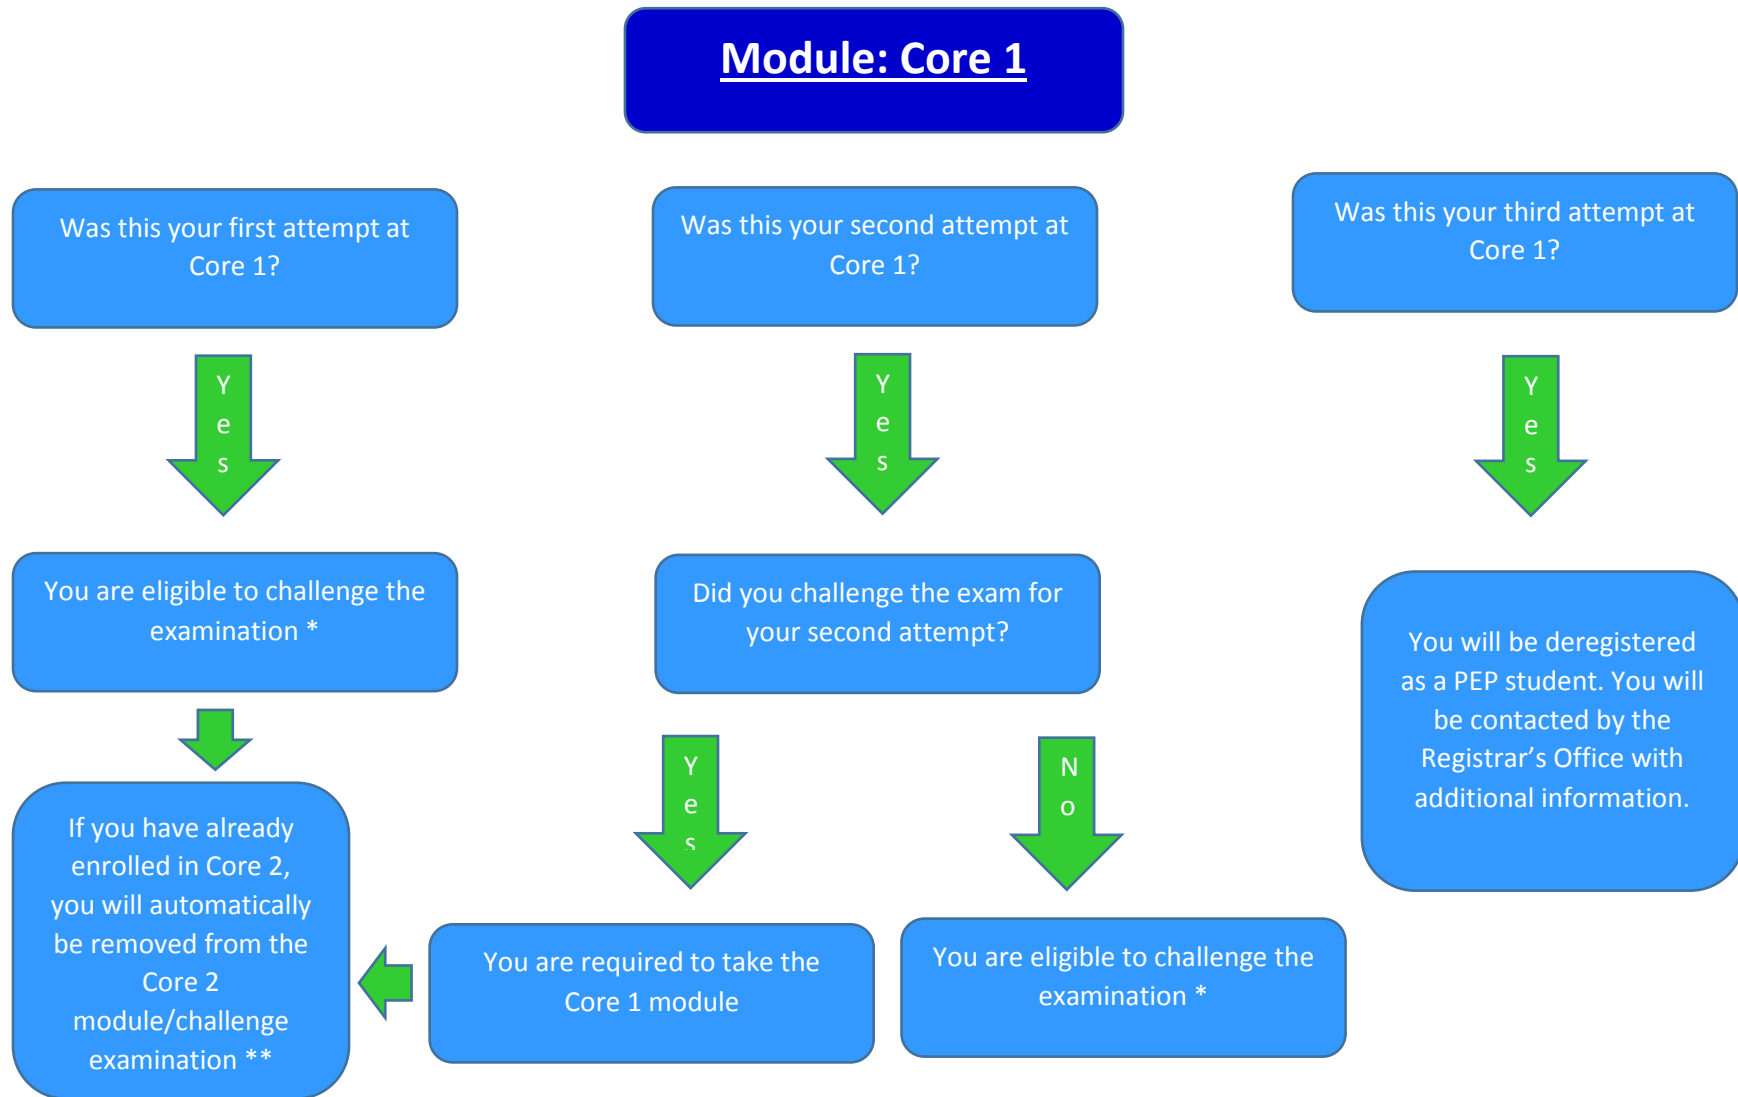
Module: Core 1

Was this your first attempt at Core 1?

Was this your second attempt at Core 1?

Was this your third attempt at Core 1?

Yes

Yes

Yes

You are eligible to challenge the examination *

Did you challenge the exam for your second attempt?

You will be deregistered as a PEP student. You will be contacted by the Registrar's Office with additional information.

Yes

No

If you have already enrolled in Core 2, you will automatically be removed from the Core 2 module/challenge examination **

You are required to take the Core 1 module

You are eligible to challenge the examination *